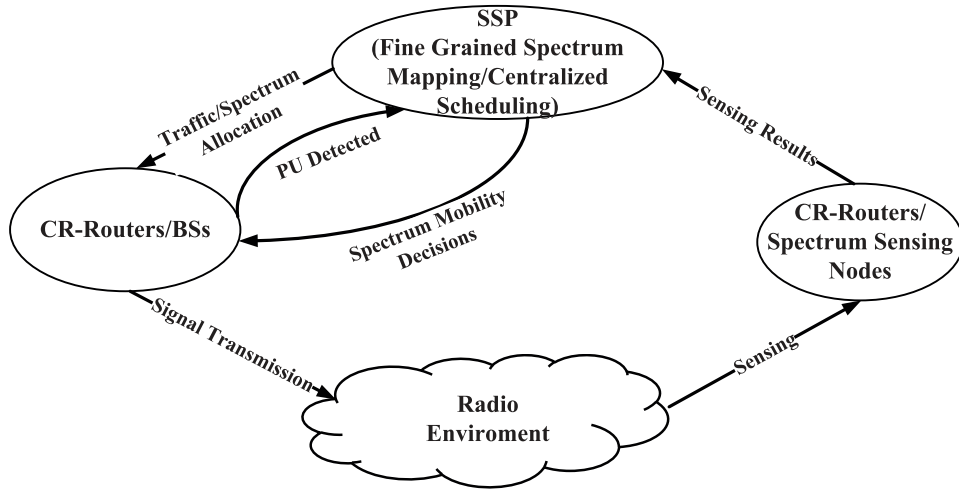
SSP
(Fine Grained Spectrum Mapping/Centralized Scheduling)

Traffic/Spectrum Allocation

PU Detected

Sensing Results

CR-Routers/BSs

Spectrum Mobility Decisions

CR-Routers/ Spectrum Sensing Nodes

Signal Transmission

Sensing

Radio Enviroment